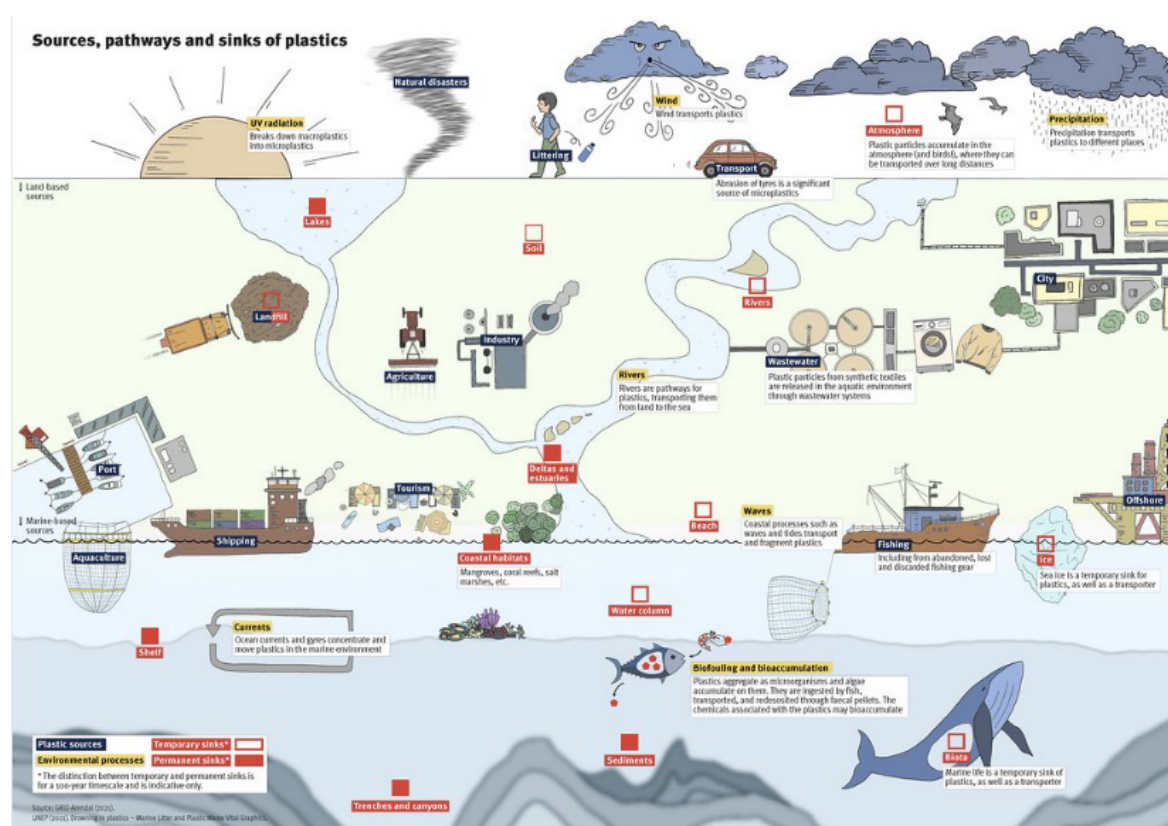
Sources, pathways and sinks of plastics

UV radiation
Breaks down macroplastics into microplastics

Natural disasters

Littering

Wind
Wind transports plastics

Transport
Abrasion of tyres is a significant source of microplastics

Atmosphere
Plastic particles accumulate in the atmosphere (and birds!), where they can be transported over long distances

Precipitation
Precipitation transports plastics to different places

Land-based sources

Lakes

Soil

Rivers

City

Landfill

Agriculture

Industry

Wastewater
Plastic particles from synthetic textiles are released in the aquatic environment through wastewater systems

Rivers
Rivers are pathways for plastics, transporting them from land to the sea

Port

Deltas and estuaries

Tourism

Shipping

Marine-based sources

Aquaculture

Beach

Waves
Coastal processes such as waves and tides transport and fragment plastics

Offshore

Fishing
Including from abandoned, lost and discarded fishing gear

Ice
Sea ice is a temporary sink for plastics, as well as a transporter

Coastal habitats
Mangroves, coral reefs, salt marshes, etc.

Water column

Currents
Ocean currents and gyres concentrate and move plastics in the marine environment

Shelf

Biofouling and bioaccumulation
Plastics aggregate as microorganisms and algae accumulate on them. They are ingested by fish, transported, and redeposited through faecal pellets. The chemicals associated with the plastics may bioaccumulate

Plastic sources
Environmental processes
Temporary sinks*
Permanent sinks*
* The distinction between temporary and permanent sinks is for a 100-year timescale and is indicative only.

Sediments

Biota
Marine life is a temporary sink of plastics, as well as a transporter

Trenches and canyons

Source: GRID-Arendal (2021).
UNEP (2021). Drowning in plastics – Marine Litter and Plastic Waste Vital Graphics.